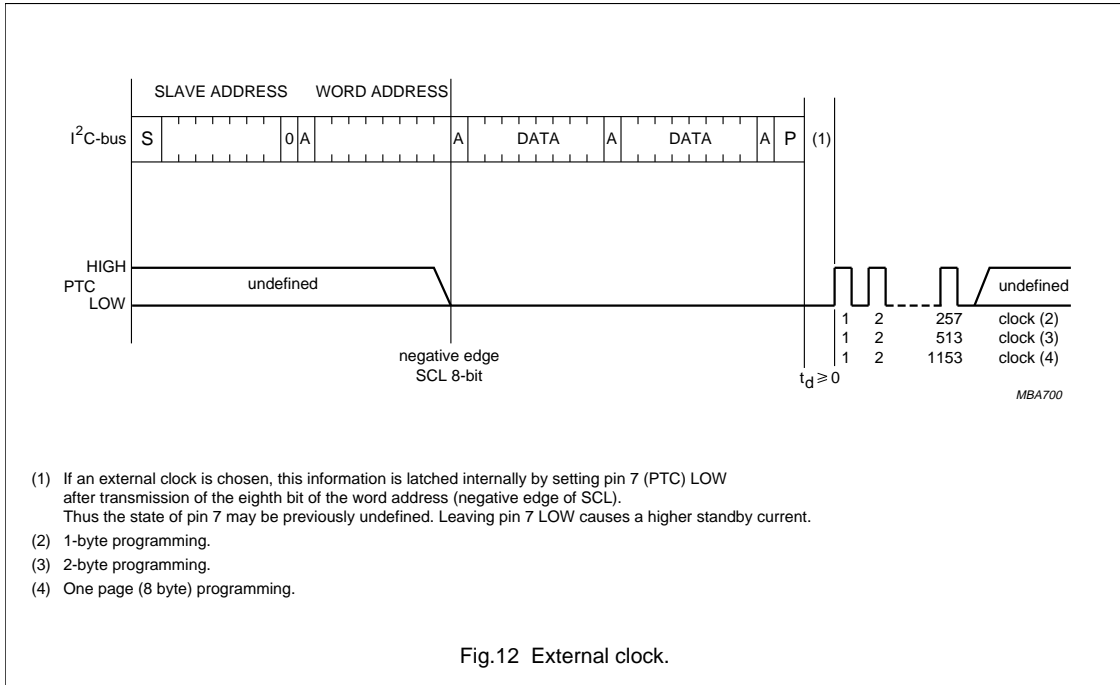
SLAVE ADDRESS WORD ADDRESS

$I^2C$-bus S 0 A A DATA A DATA A P (1)

HIGH
PTC
LOW

undefined

undefined

1 2 257 clock (2)
1 2 513 clock (3)
1 2 1153 clock (4)

negative edge
SCL 8-bit

$t_d \geq 0$

MBA700

(1) If an external clock is chosen, this information is latched internally by setting pin 7 (PTC) LOW after transmission of the eighth bit of the word address (negative edge of SCL). Thus the state of pin 7 may be previously undefined. Leaving pin 7 LOW causes a higher standby current.

(2) 1-byte programming.

(3) 2-byte programming.

(4) One page (8 byte) programming.

Fig.12 External clock.